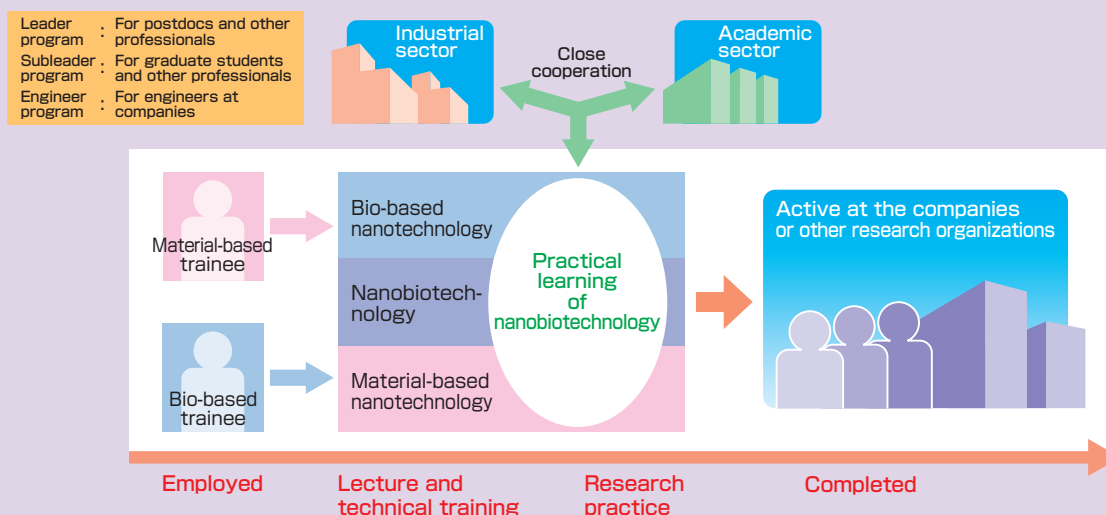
Leader program : For postdocs and other professionals
Subleader program : For graduate students and other professionals
Engineer program : For engineers at companies

Industrial sector

Close cooperation

Academic sector

Material-based trainee

Bio-based trainee

Bio-based nanotechnology

Nanobiotechnology

Material-based nanotechnology

Practical learning of nanobiotechnology

Active at the companies or other research organizations

Employed

Lecture and technical training

Research practice

Completed